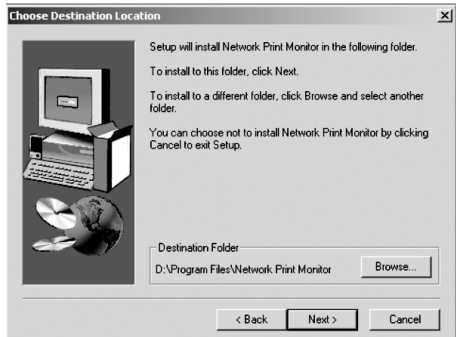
Choose Destination Location

Setup will install Network Print Monitor in the following folder.

To install to this folder, click Next.

To install to a different folder, click Browse and select another folder.

You can choose not to install Network Print Monitor by clicking Cancel to exit Setup.

Destination Folder

D:\Program Files\Network Print Monitor

Browse...

< Back

Next >

Cancel